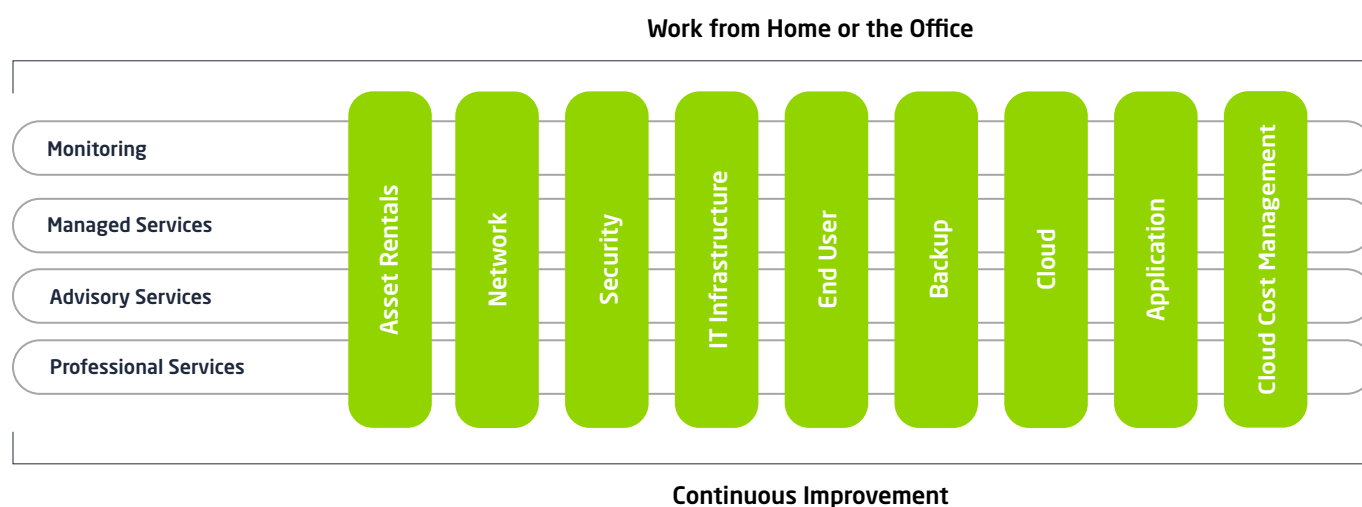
Work from Home or the Office

Monitoring

Managed Services

Advisory Services

Professional Services

Asset Rentals

Network

Security

IT Infrastructure

End User

Backup

Cloud

Application

Cloud Cost Management

Continuous Improvement